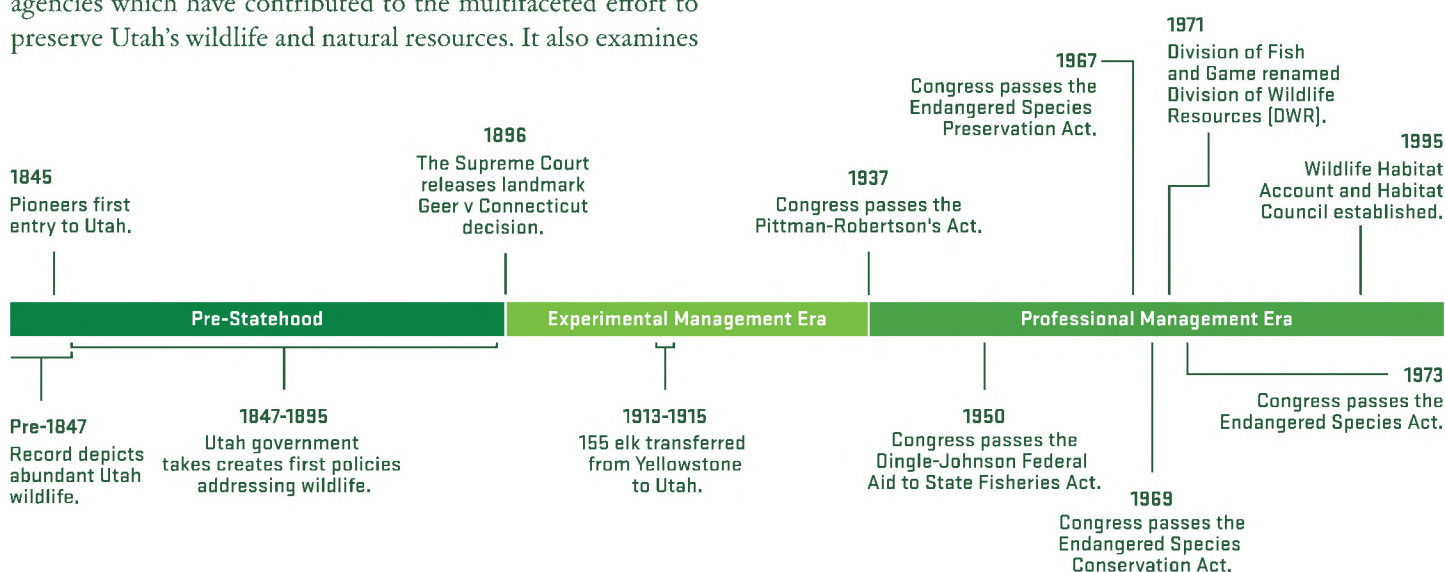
agencies which have contributed to the multifaceted effort to preserve Utah's wildlife and natural resources. It also examines

1845
Pioneers first entry to Utah.

1896
The Supreme Court releases landmark Geer v Connecticut decision.

1937
Congress passes the Pittman-Robertson's Act.

1967
Congress passes the Endangered Species Preservation Act.

1971
Division of Fish and Game renamed Division of Wildlife Resources (DWR).

1995
Wildlife Habitat Account and Habitat Council established.

Pre-Statehood

Experimental Management Era

Professional Management Era

Pre-1847
Record depicts abundant Utah wildlife.

1847-1895
Utah government takes creates first policies addressing wildlife.

1913-1915
155 elk transferred from Yellowstone to Utah.

1950
Congress passes the Dingle-Johnson Federal Aid to State Fisheries Act.

1969
Congress passes the Endangered Species Conservation Act.

1973
Congress passes the Endangered Species Act.